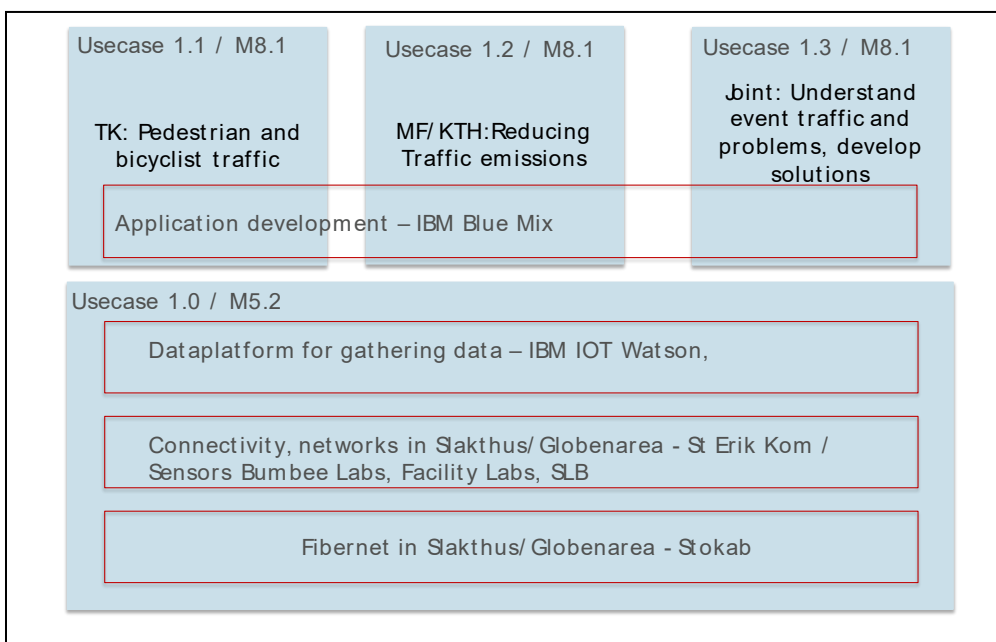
Usecase 1.1 / M8.1

TK: Pedestrian and bicyclist traffic

Usecase 1.2 / M8.1

MF/ KTH:Reducing Traffic emissions

Usecase 1.3 / M8.1

Joint: Understand event traffic and problems, develop solutions

Application development – IBM Blue Mix

Usecase 1.0 / M5.2

Dataplatform for gathering data – IBM IOT Watson,

Connectivity, networks in Slakthus/ Globenarea - St Erik Kom / Sensors Bumbee Labs, Facility Labs, SLB

Fibernet in Slakthus/ Globenarea - Stokab